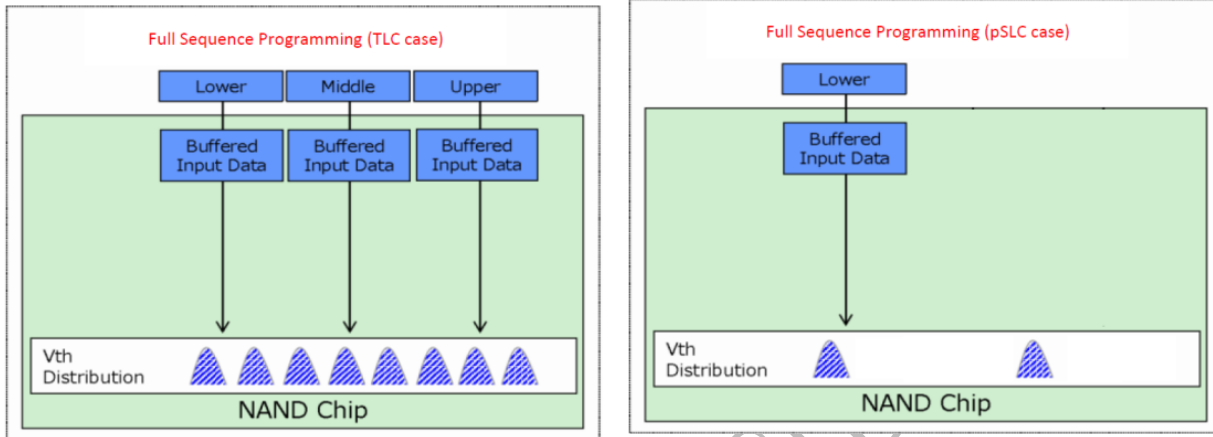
Full Sequence Programming (TLC case)

Lower
Middle
Upper

Buffered Input Data
Buffered Input Data
Buffered Input Data

Vth Distribution

NAND Chip

Full Sequence Programming (pSLC case)

Lower

Buffered Input Data

Vth Distribution

NAND Chip